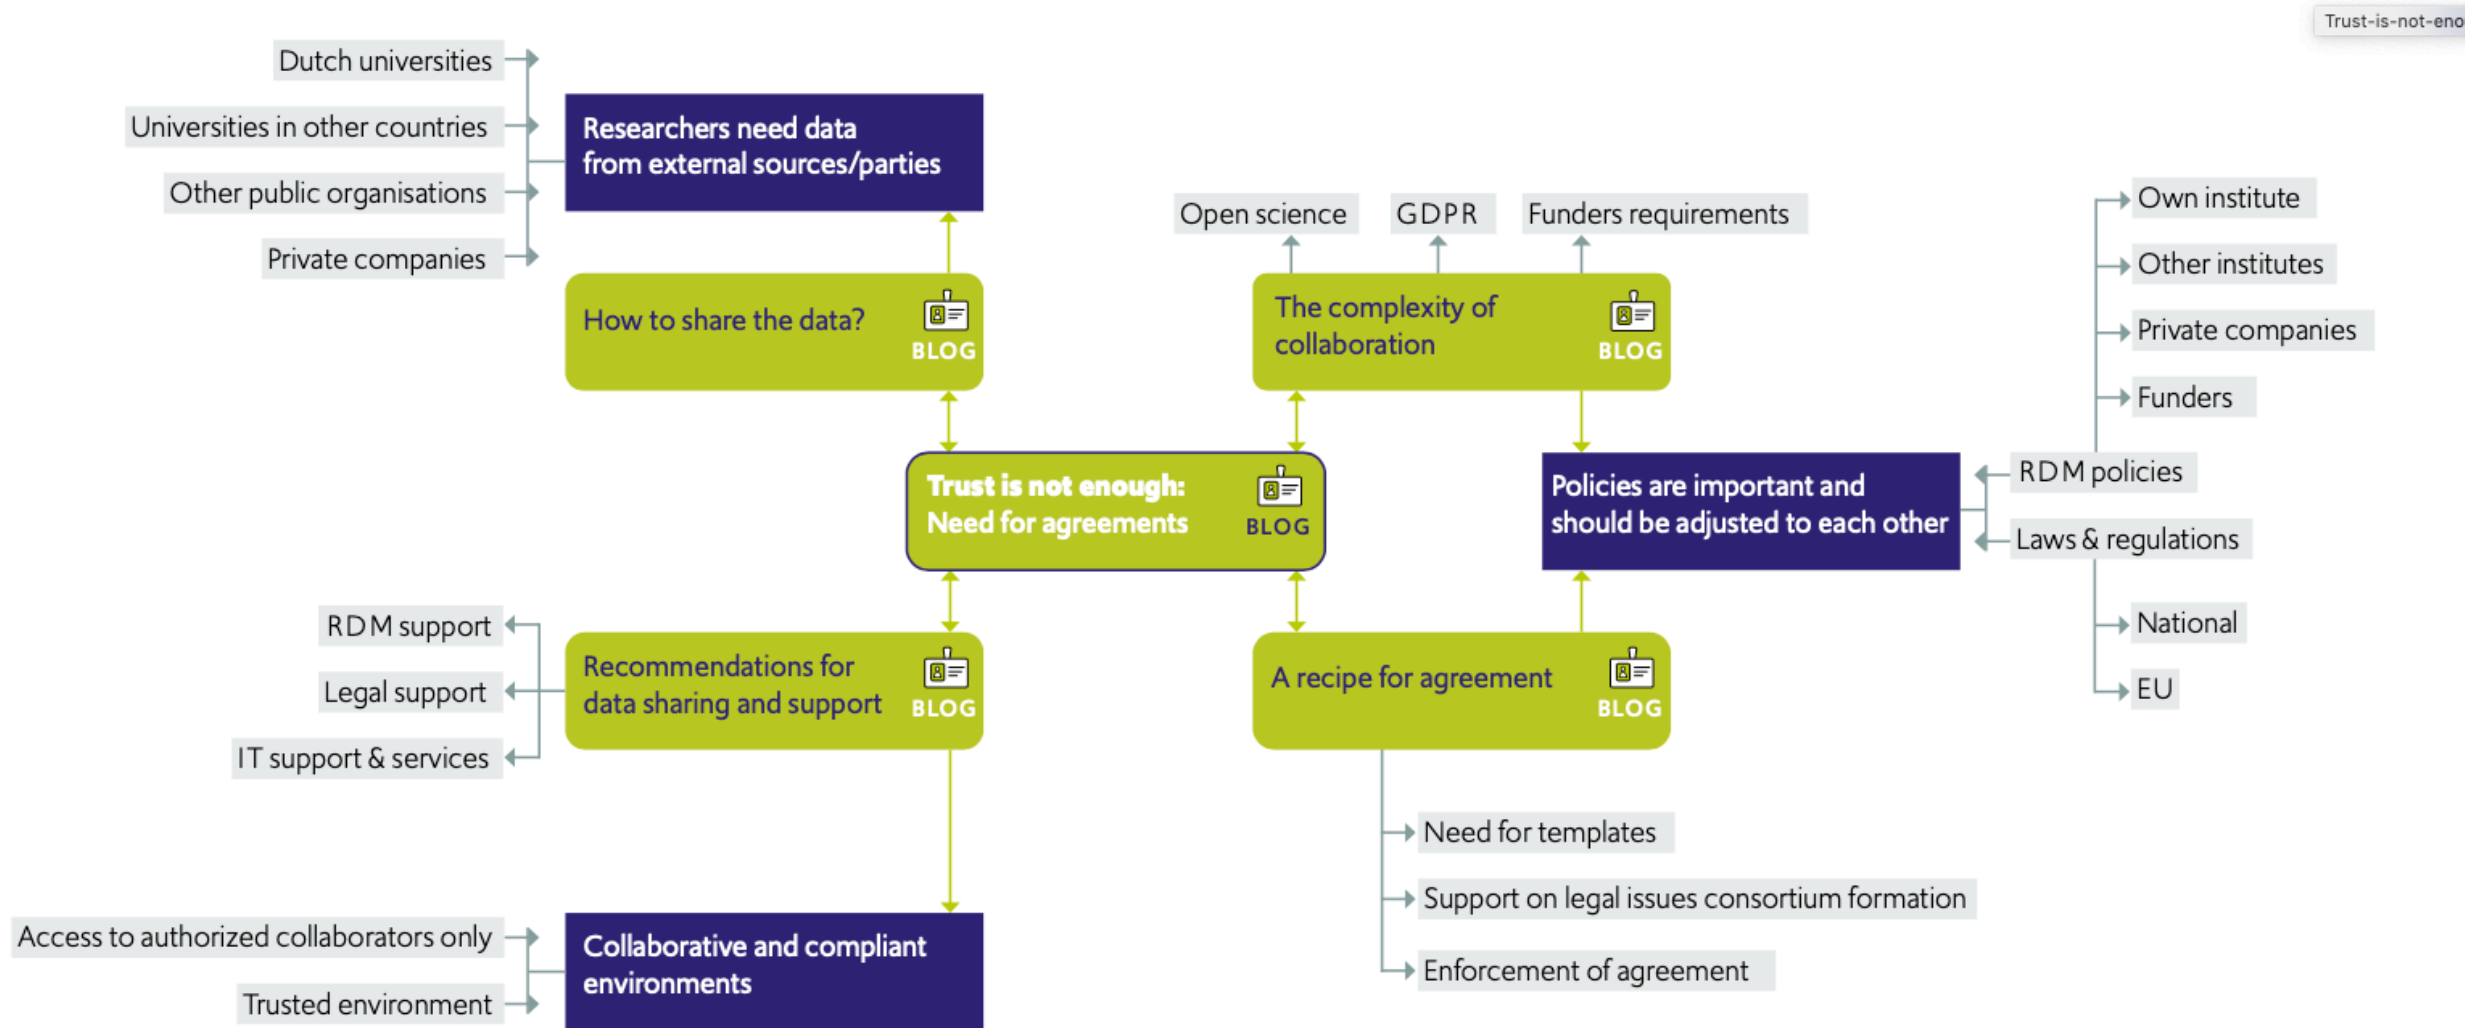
Trust-is-not-eno

Dutch universities

Universities in other countries

Other public organisations

Private companies

Researchers need data from external sources/parties

How to share the data? BLOG

Open science

GDPR

Funders requirements

The complexity of collaboration BLOG

Own institute

Other institutes

Private companies

Funders

RDM policies

Laws & regulations

National

EU

Trust is not enough: Need for agreements BLOG

Policies are important and should be adjusted to each other

RDM support

Legal support

IT support & services

Recommendations for data sharing and support BLOG

A recipe for agreement BLOG

Need for templates

Support on legal issues consortium formation

Enforcement of agreement

Access to authorized collaborators only

Trusted environment

Collaborative and compliant environments